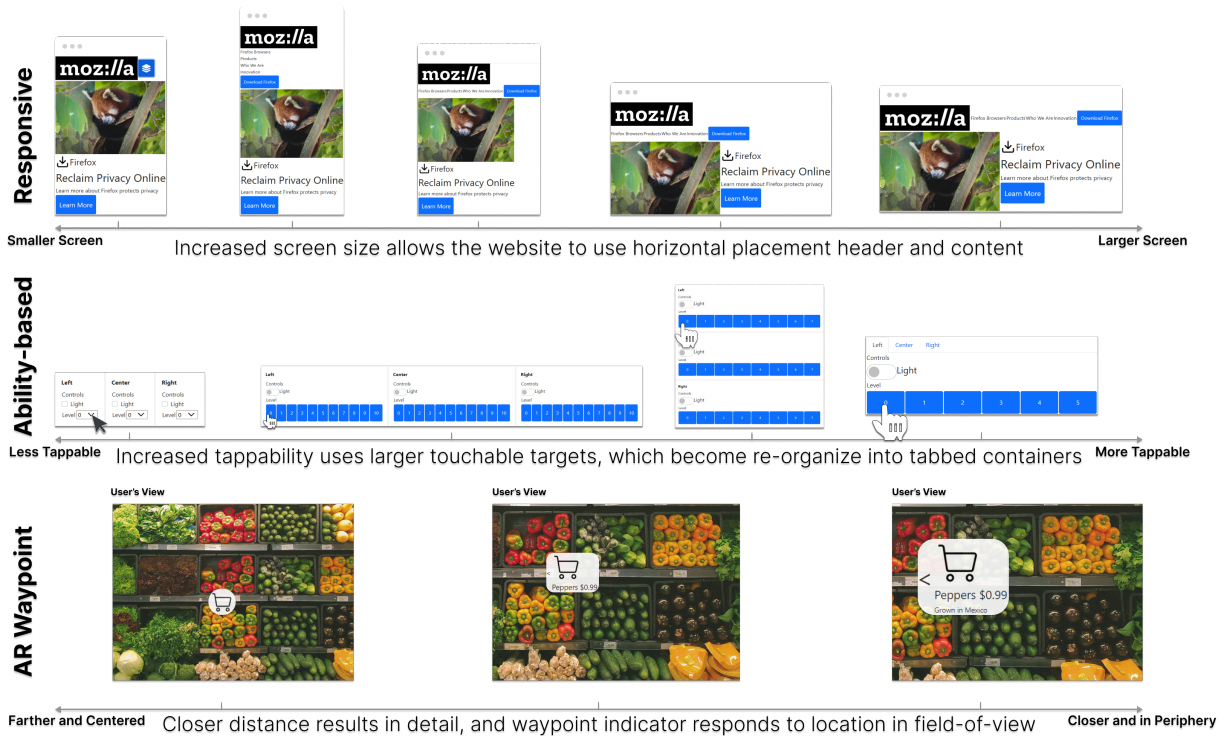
Responsive

moz://a
Firefox
Reclaim Privacy Online
Learn more about Firefox protects privacy
Learn More

moz://a
Firefox Browsers
Products
Who We Are
Innovation
Download Firefox
Firefox
Reclaim Privacy Online
Learn more about Firefox protects privacy
Learn More

moz://a
Firefox Browsers Products Who We Are Innovation Download Firefox
Firefox
Reclaim Privacy Online
Learn more about Firefox protects privacy
Learn More

moz://a
Firefox Browsers Products Who We Are Innovation Download Firefox
Firefox
Reclaim Privacy Online
Learn more about Firefox protects privacy
Learn More

moz://a Firefox Browsers Products Who We Are Innovation Download Firefox
Firefox
Reclaim Privacy Online
Learn more about Firefox protects privacy
Learn More

Smaller Screen
Increased screen size allows the website to use horizontal placement header and content
Larger Screen

Ability-based

Left
Controls
Light
Level 0
Center
Controls
Light
Level 0
Right
Controls
Light
Level 0

Left
Controls
Light
Level
0 1 2 3 4 5 6 7 8 9 10
Center
Controls
Light
Level
0 1 2 3 4 5 6 7 8 9 10
Right
Controls
Light
Level
0 1 2 3 4 5 6 7 8 9 10

Left
Controls
Light
Level
0 1 2 3 4 5 6 7
Light
0 1 2 3 4 5 6 7
Right
Controls
Light
0 1 2 3 4 5 6 7

Left Center Right
Controls
Light
Level
0 1 2 3 4 5

Less Tappable
Increased tappability uses larger touchable targets, which become re-organize into tabbed containers
More Tappable

AR Waypoint

User's View
User's View
Peppers $0.99
User's View
Peppers $0.99
Grown in Mexico

Farther and Centered
Closer distance results in detail, and waypoint indicator responds to location in field-of-view
Closer and in Periphery